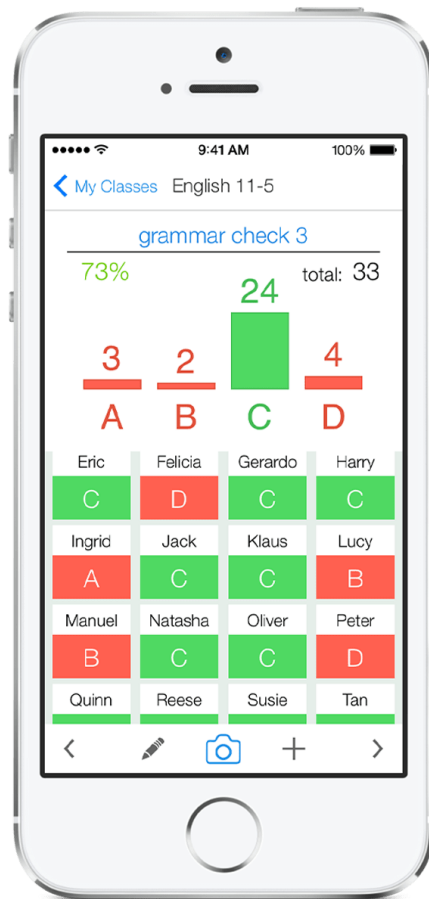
9:41 AM
100%

< My Classes English 11-5

grammar check 3

73%

total: 33

3 2 24 4

A B C D

| Eric | Felicia | Gerardo | Harry |
|---|---|---|---|
| C | D | C | C |
| Ingrid | Jack | Klaus | Lucy |
| A | C | C | B |
| Manuel | Natasha | Oliver | Peter |
| B | C | C | D |
| Quinn | Reese | Susie | Tan |

< +  >